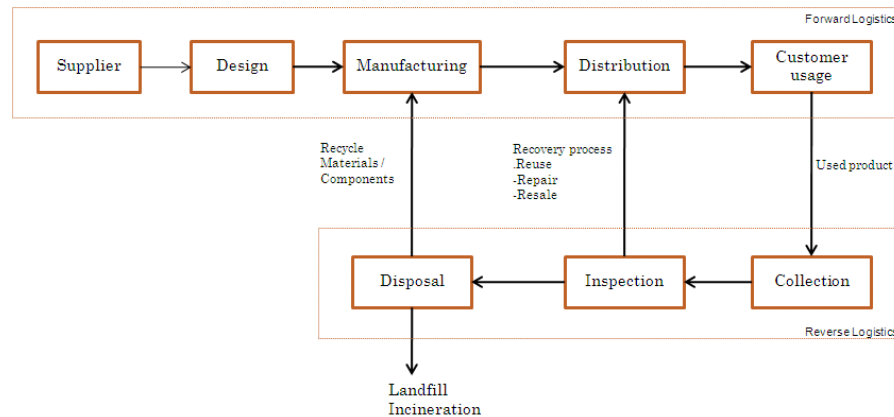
Forward Logistics

Supplier

Design

Manufacturing

Distribution

Customer usage

Recycle Materials / Components

Recovery process .Reuse -Repair -Resale

Used product

Disposal

Inspection

Collection

Reverse Logistics

Landfill Incineration